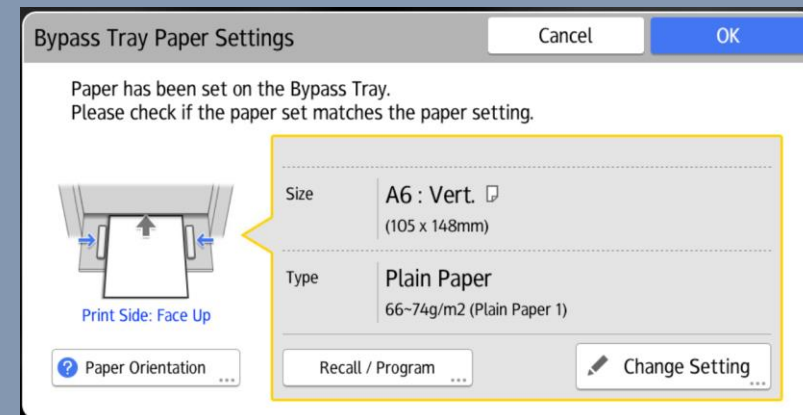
Bypass Tray Paper Settings

Cancel

OK

Paper has been set on the Bypass Tray.
Please check if the paper set matches the paper setting.

Print Side: Face Up

Size

A6 : Vert.

(105 x 148mm)

Type

Plain Paper

66~74g/m2 (Plain Paper 1)

Paper Orientation

Recall / Program

Change Setting